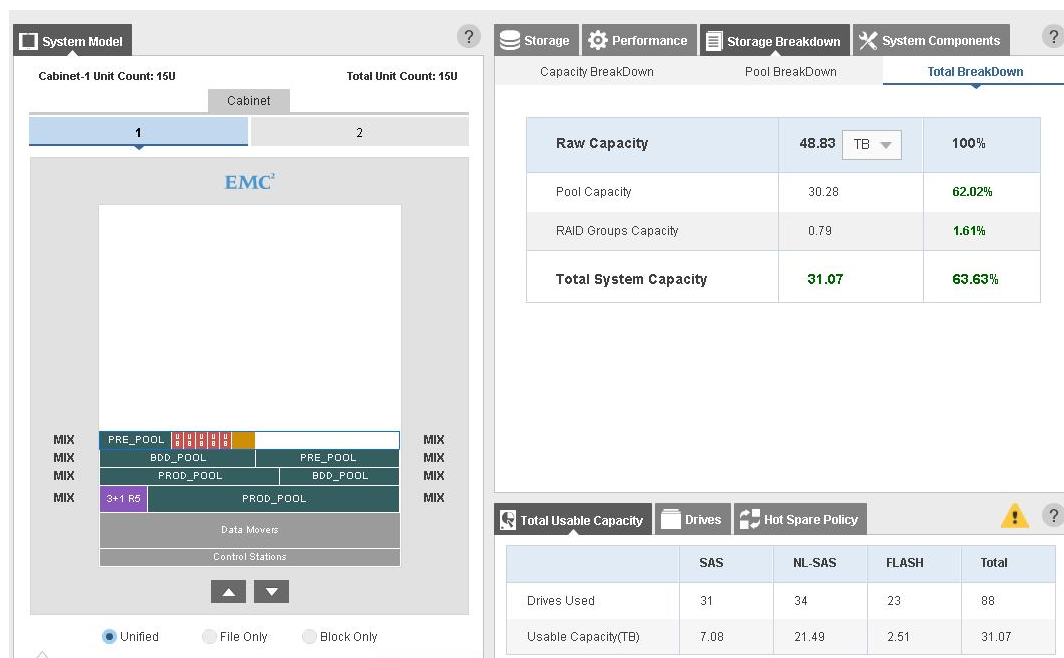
System Model

?

Cabinet-1 Unit Count: 15U

Total Unit Count: 15U

Cabinet

| 1 | 2 |
|---|---|

EMC²

MIX PRE_POOL MIX
MIX BDD_POOL PRE_POOL MIX
MIX PROD_POOL BDD_POOL MIX
MIX 3+1 R5 PROD_POOL MIX

Data Movers

Control Stations

Unified File Only Block Only

Storage Performance Storage Breakdown System Components ?

Capacity BreakDown Pool BreakDown Total BreakDown

| Raw Capacity | 48.83 TB | 100% |
|---|---|---|
| Pool Capacity | 30.28 | 62.02% |
| RAID Groups Capacity | 0.79 | 1.61% |
| Total System Capacity | 31.07 | 63.63% |

Total Usable Capacity Drives Hot Spare Policy ?

| | SAS | NL-SAS | FLASH | Total |
|---|---|---|---|---|
| Drives Used | 31 | 34 | 23 | 88 |
| Usable Capacity(TB) | 7.08 | 21.49 | 2.51 | 31.07 |